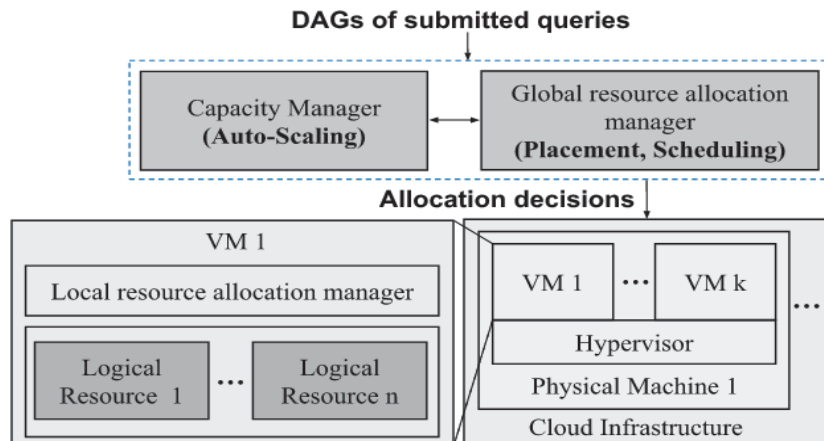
DAGs of submitted queries

Capacity Manager
(Auto-Scaling)

Global resource allocation manager
(Placement, Scheduling)

Allocation decisions

VM 1

Local resource allocation manager

Logical Resource 1

...

Logical Resource n

VM 1

...

VM k

...

Hypervisor

Physical Machine 1

Cloud Infrastructure